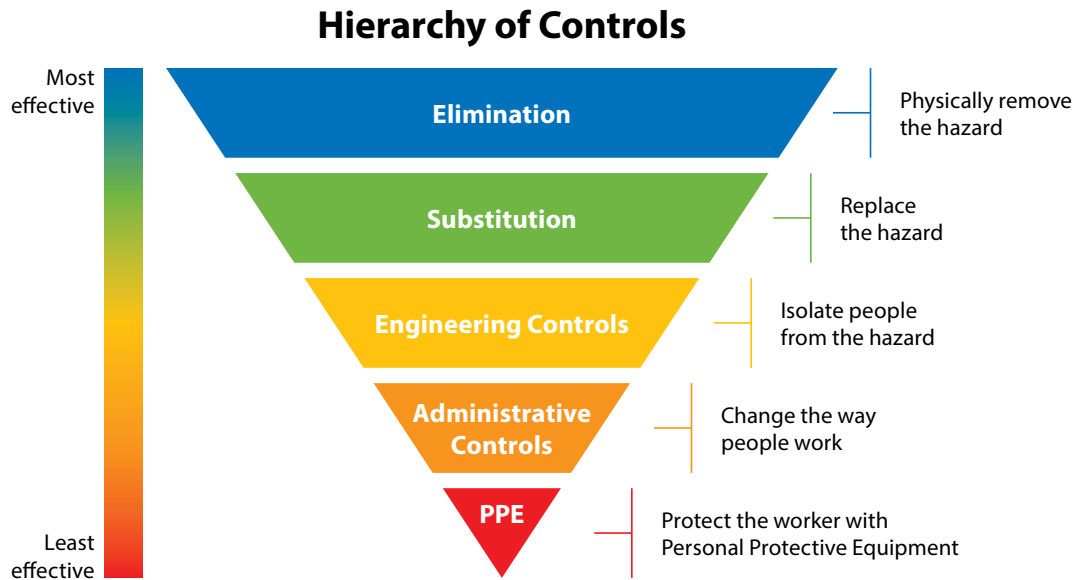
Hierarchy of Controls

Most effective

Least effective

Elimination

Physically remove the hazard

Substitution

Replace the hazard

Engineering Controls

Isolate people from the hazard

Administrative Controls

Change the way people work

PPE

Protect the worker with Personal Protective Equipment